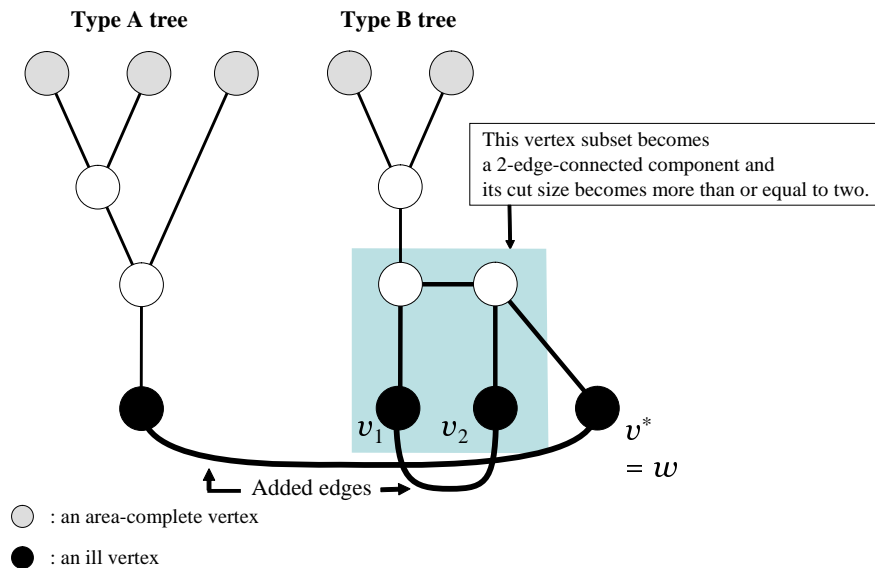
Type A tree

Type B tree

This vertex subset becomes a 2-edge-connected component and its cut size becomes more than or equal to two.

$v_1$

$v_2$

$v^*$
$= w$

Added edges

: an area-complete vertex

: an ill vertex